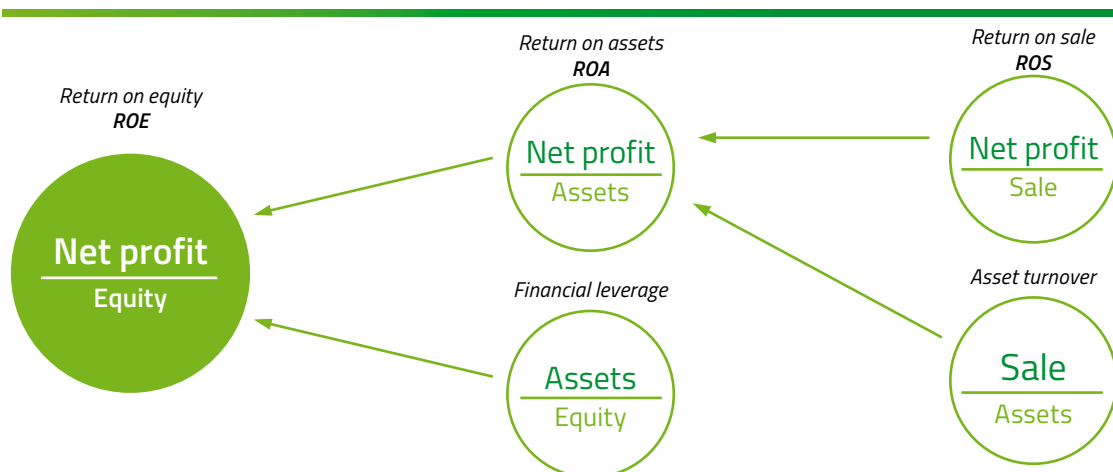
Return on equity
ROE

$\frac{\text{Net profit}}{\text{Equity}}$

Return on assets
ROA

$\frac{\text{Net profit}}{\text{Assets}}$

Financial leverage

$\frac{\text{Assets}}{\text{Equity}}$

Return on sale
ROS

$\frac{\text{Net profit}}{\text{Sale}}$

Asset turnover

$\frac{\text{Sale}}{\text{Assets}}$